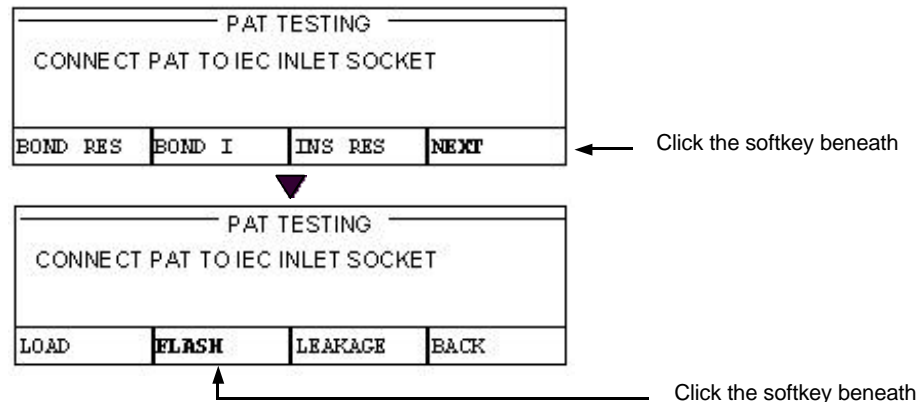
PAT TESTING

CONNECT PAT TO IEC INLET SOCKET

| BOND RES | BOND I | INS RES | NEXT |
|---|---|---|---|

Click the softkey beneath

PAT TESTING

CONNECT PAT TO IEC INLET SOCKET

| LOAD | FLASH | LEAKAGE | BACK |
|---|---|---|---|

Click the softkey beneath